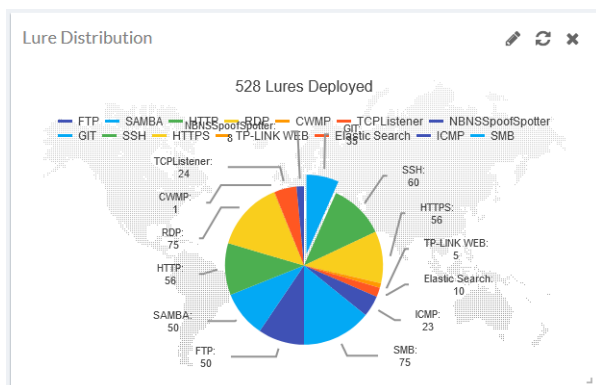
Lure Distribution

528 Lures Deployed

FTP SAMBA HTTP RDP CWMP TCPListener NBNSSpoofSpotter GIT SSH HTTPS TP-LINK WEB Elastic Search ICMP SMB

NBNSSpoofSpotter: 8

GIT: 35

TCPListener: 24

CWMP: 1

RDP: 75

HTTP: 56

SAMBA: 50

FTP: 50

SSH: 60

HTTPS: 56

TP-LINK WEB: 5

Elastic Search: 10

ICMP: 23

SMB: 75